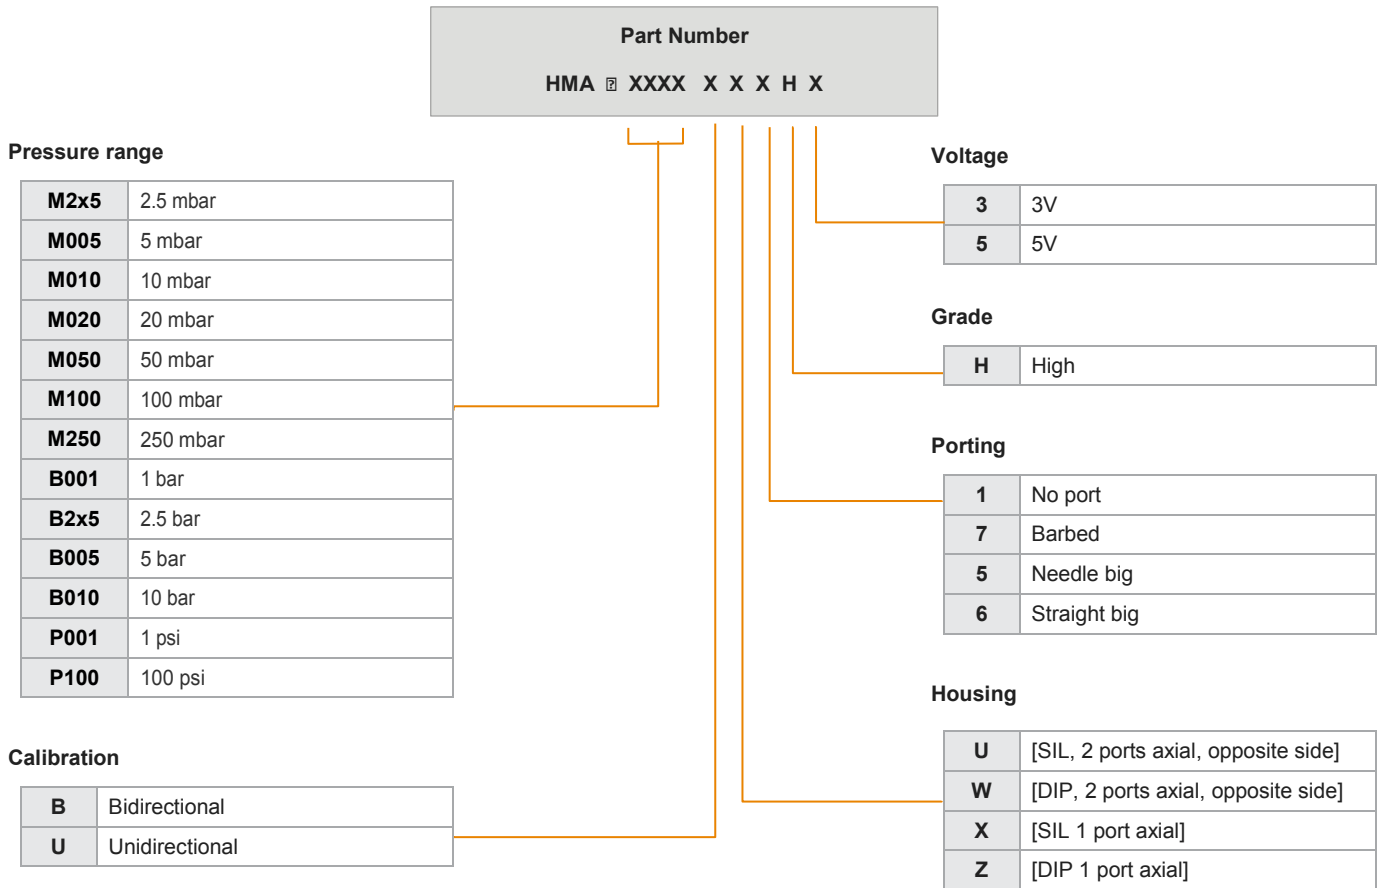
Part Number

HMA ⍰ XXXX X X X H X

Pressure range

| M2x5 | 2.5 mbar |
|---|---|
| M005 | 5 mbar |
| M010 | 10 mbar |
| M020 | 20 mbar |
| M050 | 50 mbar |
| M100 | 100 mbar |
| M250 | 250 mbar |
| B001 | 1 bar |
| B2x5 | 2.5 bar |
| B005 | 5 bar |
| B010 | 10 bar |
| P001 | 1 psi |
| P100 | 100 psi |

Calibration

| B | Bidirectional |
|---|---|
| U | Unidirectional |

Voltage

| 3 | 3V |
|---|---|
| 5 | 5V |

Grade

| H | High |
|---|---|

Porting

| 1 | No port |
|---|---|
| 7 | Barbed |
| 5 | Needle big |
| 6 | Straight big |

Housing

| U | [SIL, 2 ports axial, opposite side] |
|---|---|
| W | [DIP, 2 ports axial, opposite side] |
| X | [SIL 1 port axial] |
| Z | [DIP 1 port axial] |